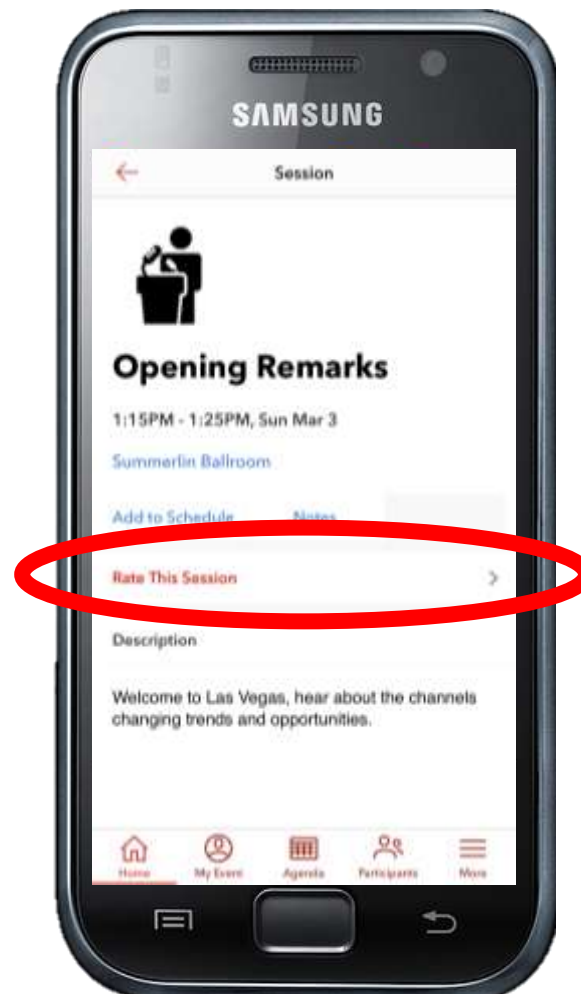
SAMSUNG

Session

Opening Remarks

1:15PM - 1:25PM, Sun Mar 3

Summerlin Ballroom

Add to Schedule Notes

Rate This Session

Description

Welcome to Las Vegas, hear about the channels changing trends and opportunities.

Home My Event Agenda Participants More